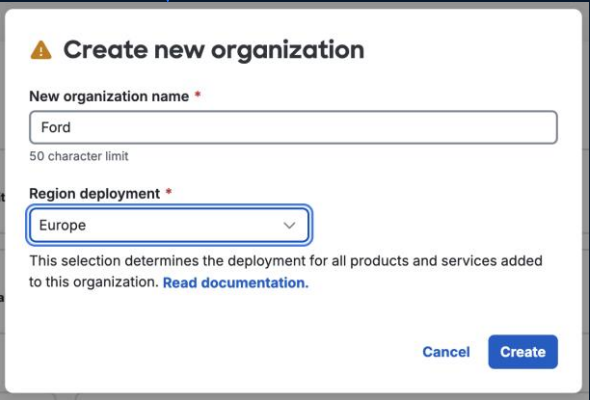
Create new organization

New organization name *

Ford

50 character limit

Region deployment *

Europe

This selection determines the deployment for all products and services added to this organization. Read documentation.

Cancel Create